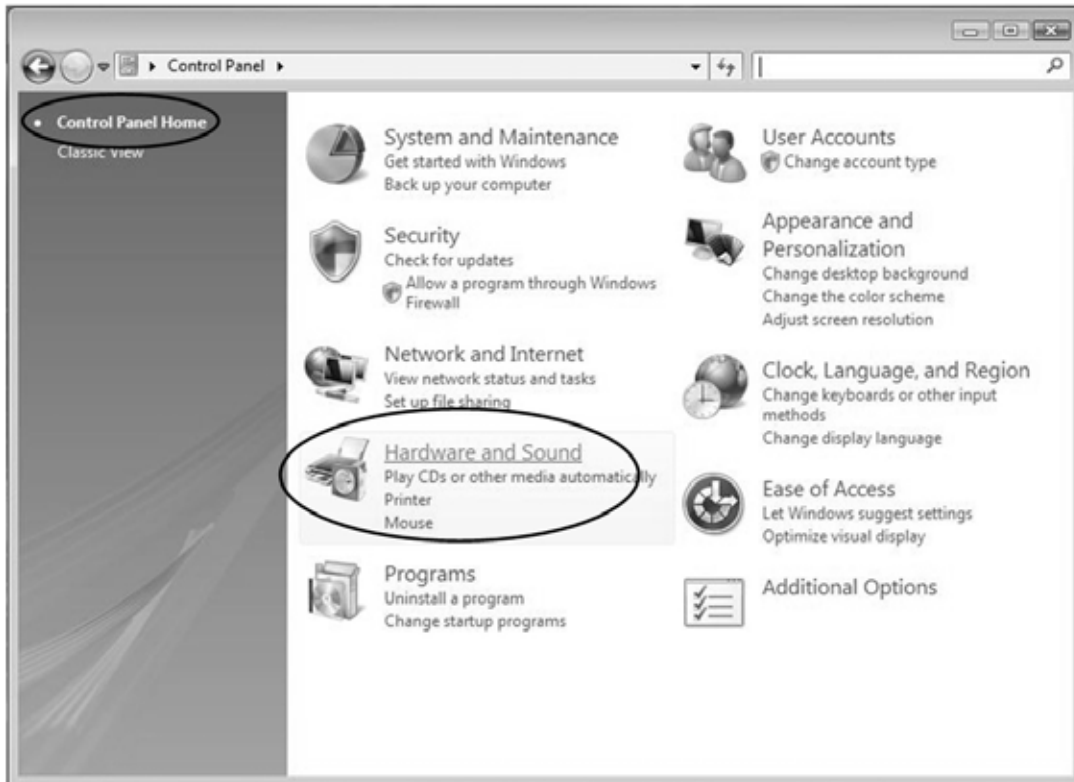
Control Panel

Control Panel Home
Classic View

System and Maintenance
Get started with Windows
Back up your computer

Security
Check for updates
Allow a program through Windows Firewall

Network and Internet
View network status and tasks
Set up file sharing

Hardware and Sound
Play CDs or other media automatically
Printer
Mouse

Programs
Uninstall a program
Change startup programs

User Accounts
Change account type

Appearance and Personalization
Change desktop background
Change the color scheme
Adjust screen resolution

Clock, Language, and Region
Change keyboards or other input methods
Change display language

Ease of Access
Let Windows suggest settings
Optimize visual display

Additional Options